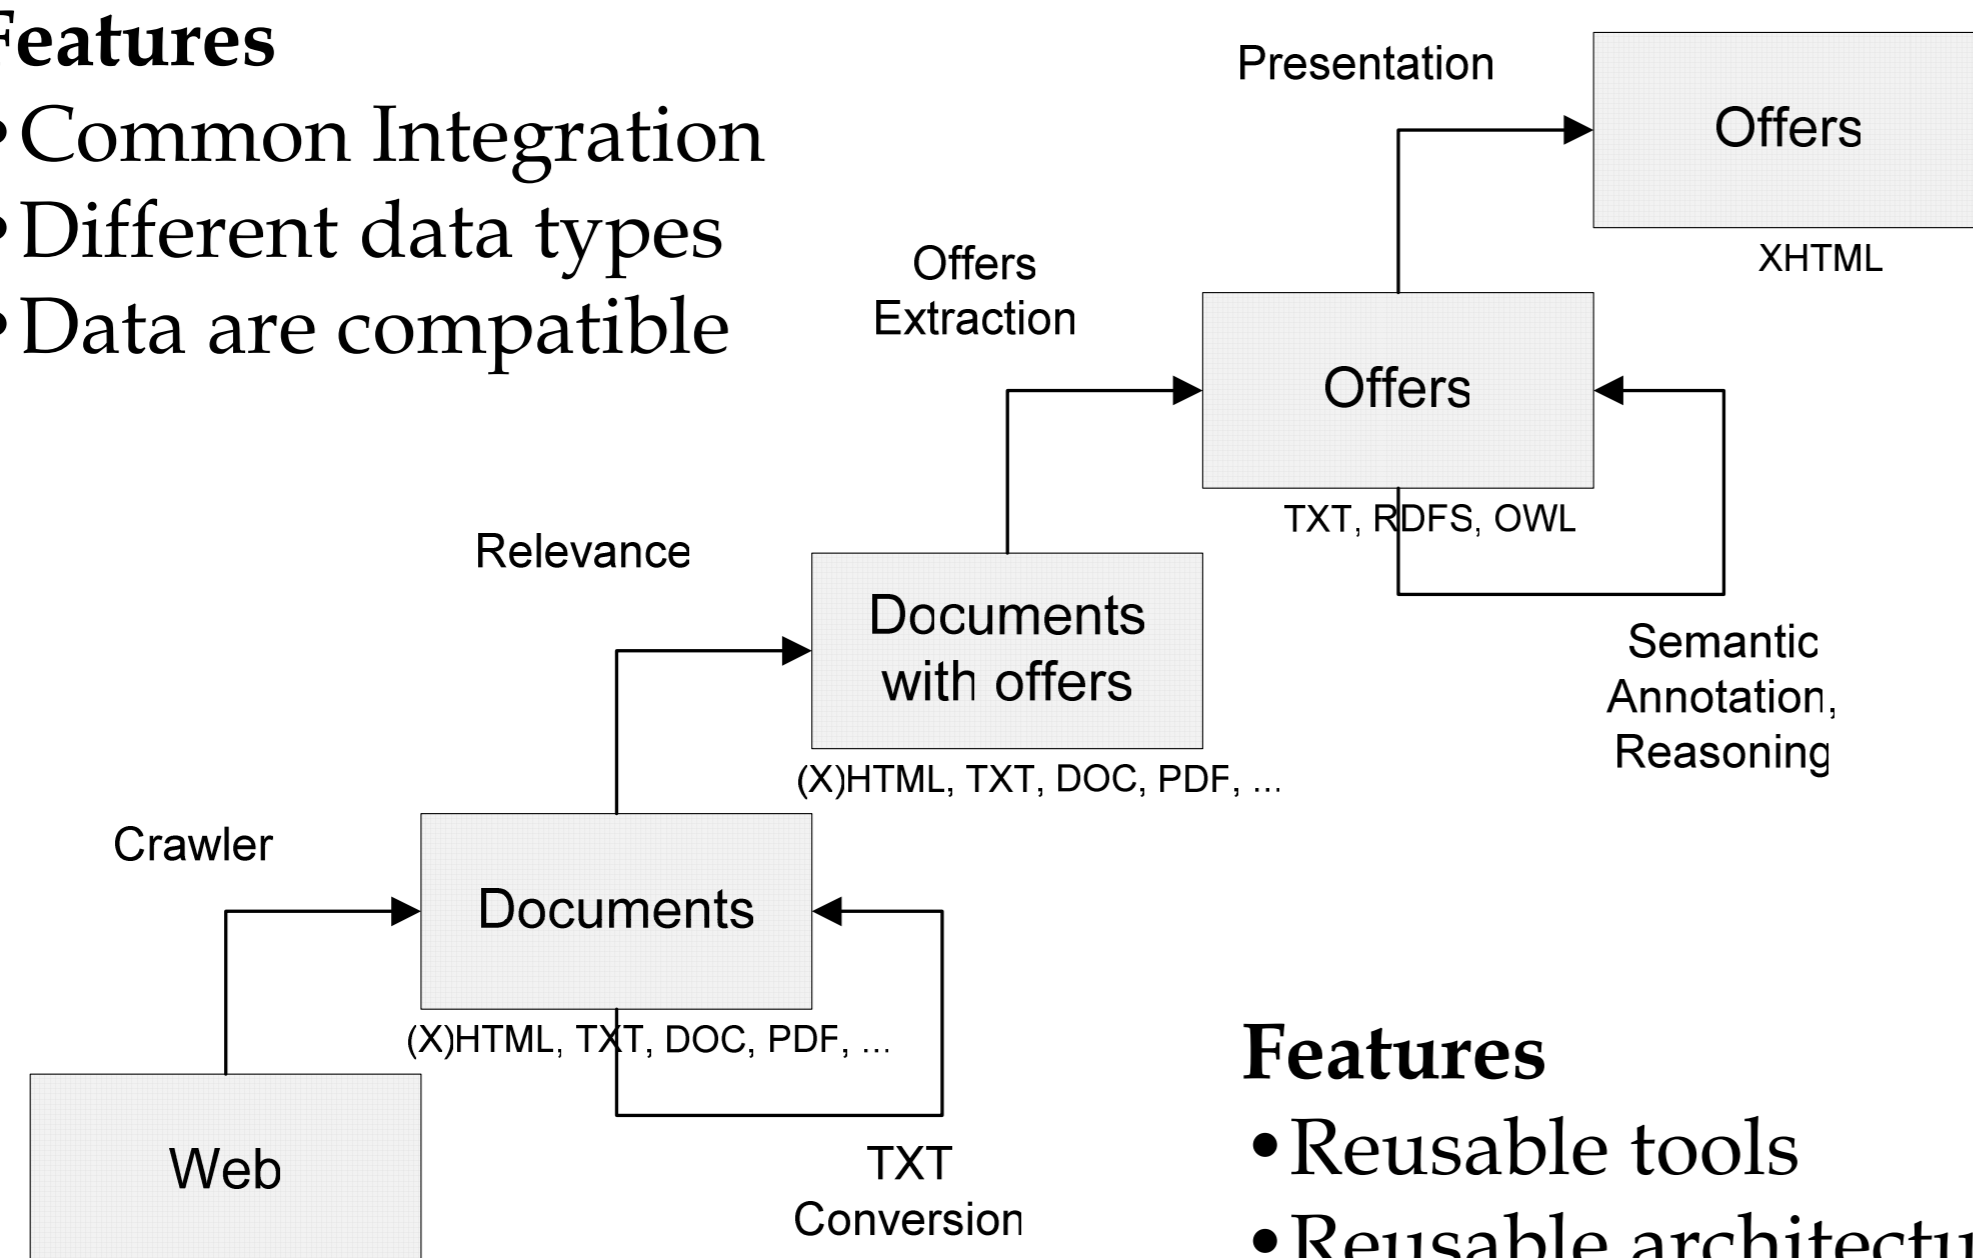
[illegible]eatures
•Common Integration
•Different data types
•Data are compatible

Presentation

Offers

XHTML

Offers Extraction

Offers

TXT, RDFS, OWL

Relevance

Documents with offers

(X)HTML, TXT, DOC, PDF, ...

Semantic Annotation, Reasoning

Crawler

Documents

(X)HTML, TXT, DOC, PDF, ...

Web

TXT Conversion

Features
•Reusable tools
•Reusable architectu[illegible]